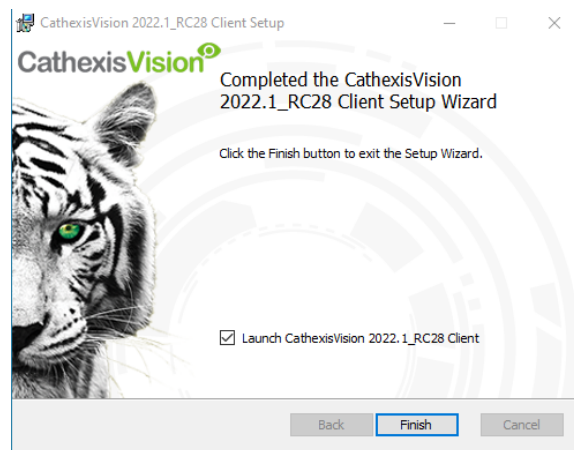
CathexisVision 2022.1_RC28 Client Setup

CathexisVision

Completed the CathexisVision 2022.1_RC28 Client Setup Wizard

Click the Finish button to exit the Setup Wizard.

Launch CathexisVision 2022.1_RC28 Client

Back
Finish
Cancel